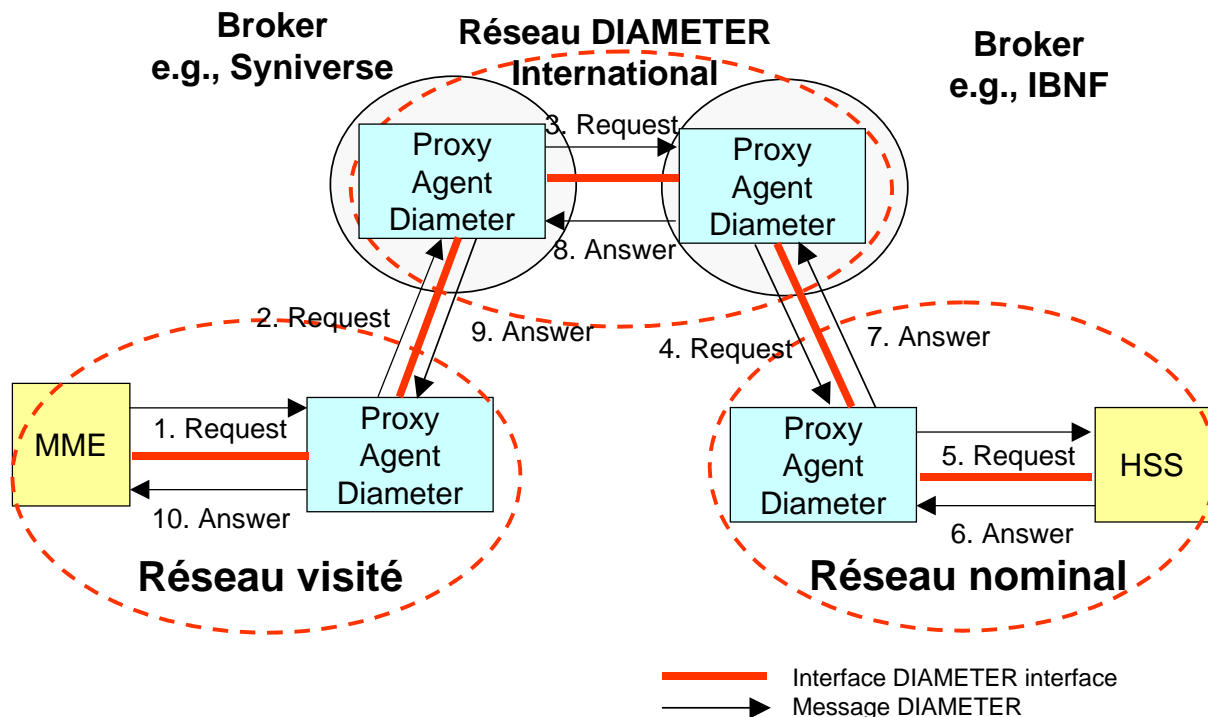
Broker
e.g., Syniverse

Réseau DIAMETER
International

Broker
e.g., IBNF

Proxy
Agent
Diameter

3. Request

Proxy
Agent
Diameter

8. Answer

2. Request

9. Answer

4. Request

7. Answer

MME

1. Request

Proxy
Agent
Diameter

10. Answer

Proxy
Agent
Diameter

5. Request

HSS

6. Answer

Réseau visité

Réseau nominal

Interface DIAMETER interface
Message DIAMETER